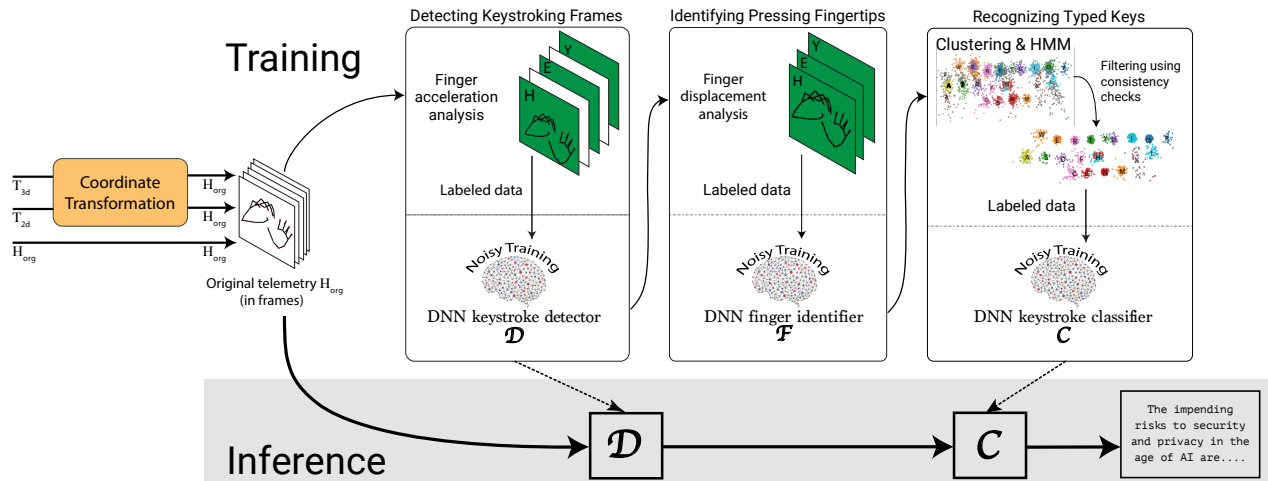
Training

Detecting Keystroking Frames

Finger acceleration analysis

Y
E
H

Labeled data

Noisy Training

DNN keystroke detector
$\mathcal{D}$

Identifying Pressing Fingertips

Finger displacement analysis

Y
E
H

Labeled data

Noisy Training

DNN finger identifier
$\mathcal{F}$

Recognizing Typed Keys

Clustering & HMM

Filtering using consistency checks

Labeled data

Noisy Training

DNN keystroke classifier
$\mathcal{C}$

$T_{3d}$
$T_{2d}$
$H_{org}$

Coordinate Transformation

$H_{org}$
$H_{org}$
$H_{org}$

Original telemetry $H_{org}$ (in frames)

Inference

$\mathcal{D}$

$\mathcal{C}$

The impending risks to security and privacy in the age of AI are....